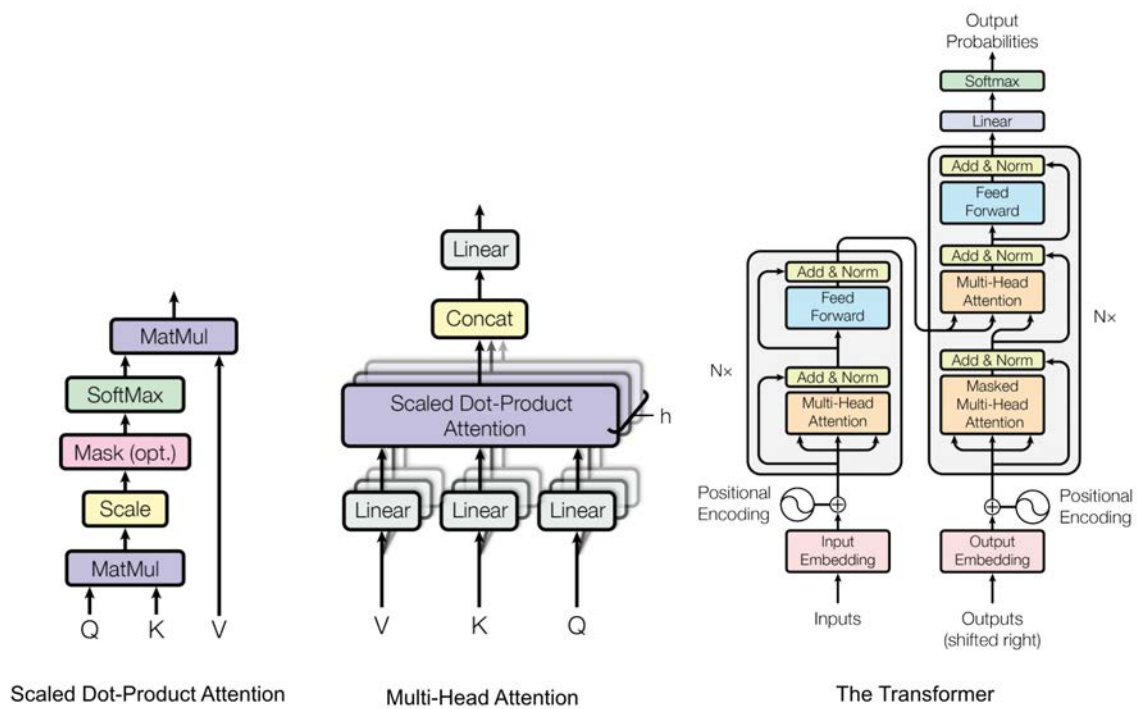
MatMul

SoftMax

Mask (opt.)

Scale

MatMul

Q K V

Scaled Dot-Product Attention

Linear

Concat

Scaled Dot-Product Attention

h

Linear Linear Linear

V K Q

Multi-Head Attention

Output Probabilities

Softmax

Linear

Add & Norm

Feed Forward

Add & Norm

Multi-Head Attention

Nx

Add & Norm

Masked Multi-Head Attention

Add & Norm

Feed Forward

Nx

Add & Norm

Multi-Head Attention

Positional Encoding

Input Embedding

Inputs

Positional Encoding

Output Embedding

Outputs (shifted right)

The Transformer